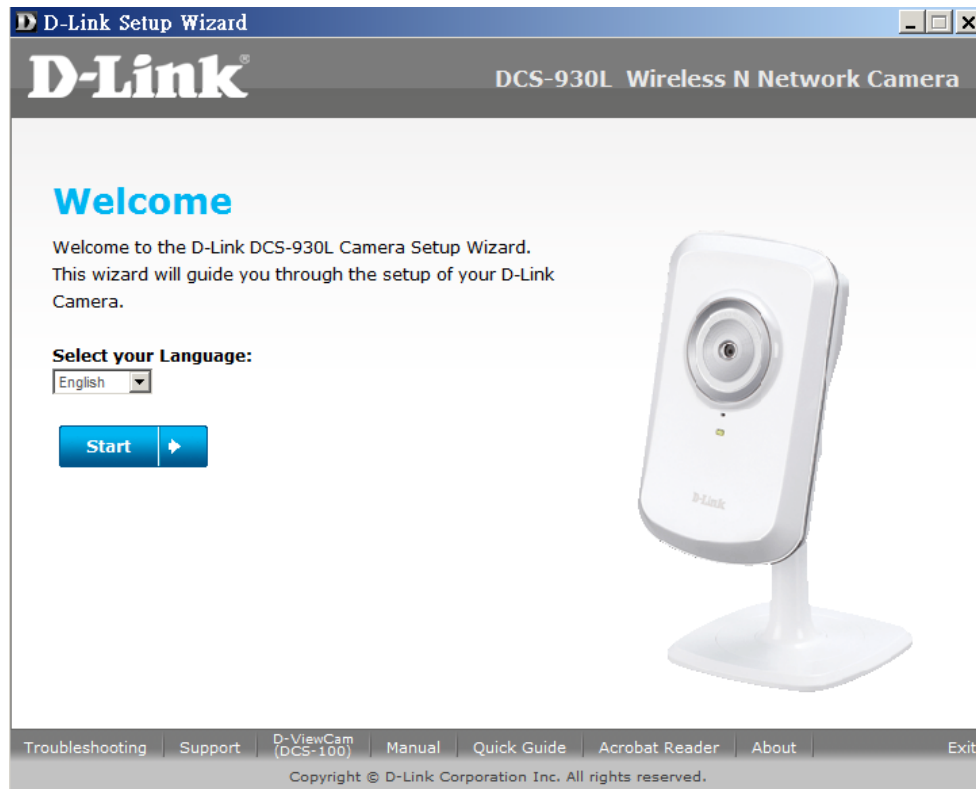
D-Link Setup Wizard

D-Link

DCS-930L Wireless N Network Camera

Welcome

Welcome to the D-Link DCS-930L Camera Setup Wizard. This wizard will guide you through the setup of your D-Link Camera.

Select your Language:

English

Start

D-Link

Troubleshooting | Support | D-ViewCam (DCS-100) | Manual | Quick Guide | Acrobat Reader | About | Exit

Copyright © D-Link Corporation Inc. All rights reserved.